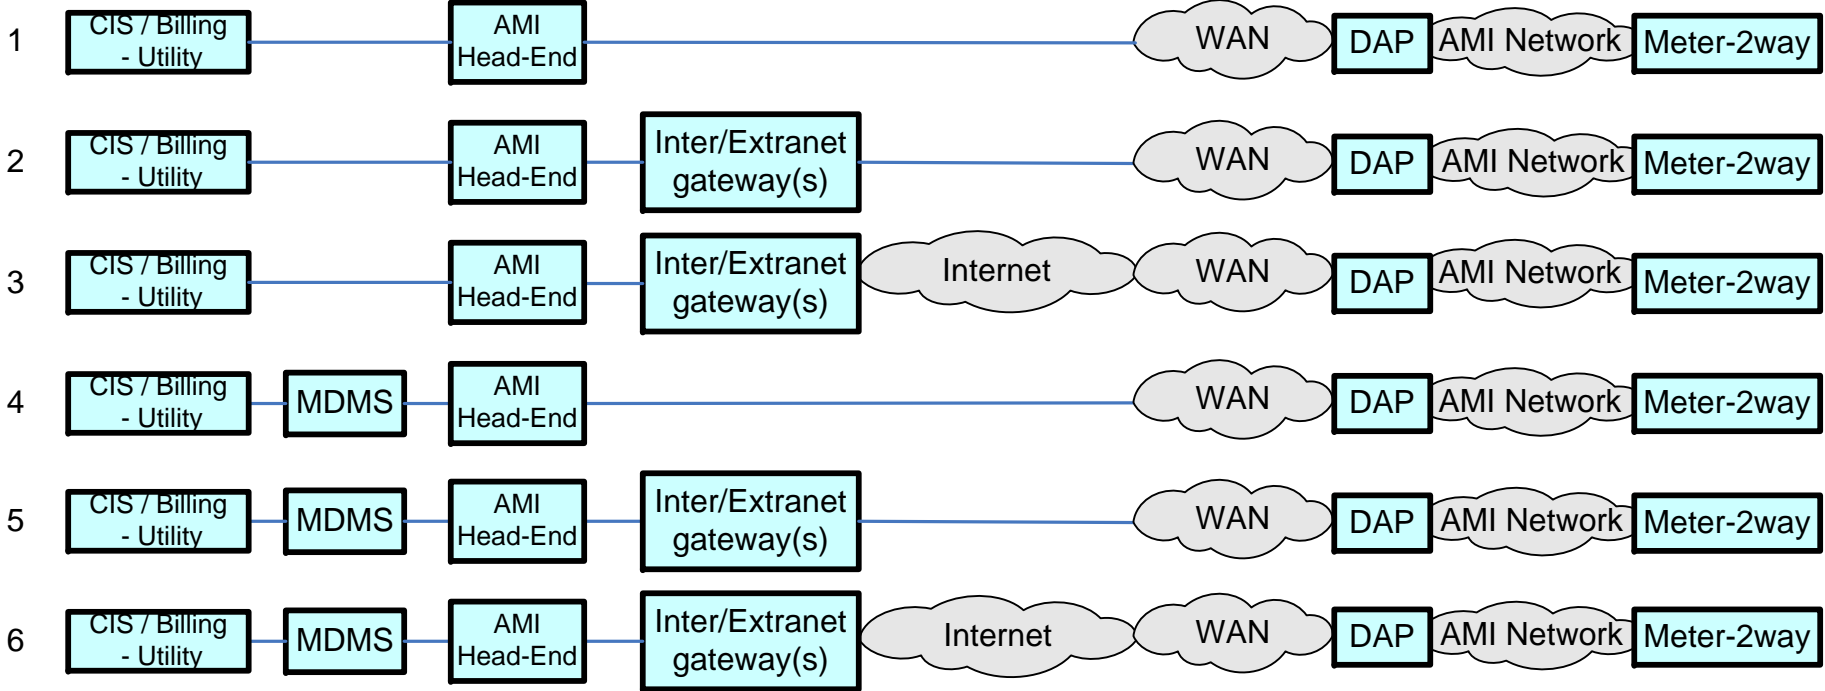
1 CIS / Billing - Utility AMI Head-End WAN DAP AMI Network Meter-2way

2 CIS / Billing - Utility AMI Head-End Inter/Extranet gateway(s) WAN DAP AMI Network Meter-2way

3 CIS / Billing - Utility AMI Head-End Inter/Extranet gateway(s) Internet WAN DAP AMI Network Meter-2way

4 CIS / Billing - Utility MDMS AMI Head-End WAN DAP AMI Network Meter-2way

5 CIS / Billing - Utility MDMS AMI Head-End Inter/Extranet gateway(s) WAN DAP AMI Network Meter-2way

6 CIS / Billing - Utility MDMS AMI Head-End Inter/Extranet gateway(s) Internet WAN DAP AMI Network Meter-2way